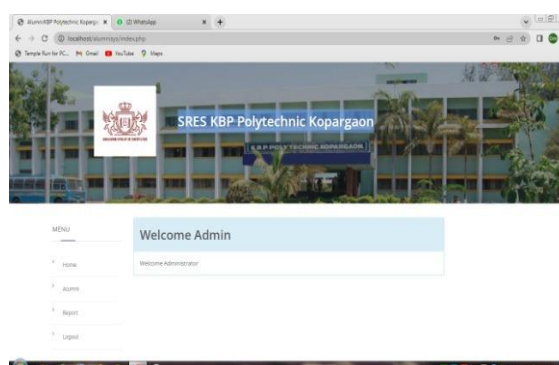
Alumni KBP Polytechnic Kopargaon | (2) WhatsApp | +

localhost/alumnisys/index.php

Temple Run for PC... Gmail YouTube Maps

SRES KBP Polytechnic Kopargaon

K.B.P. POLYTECHNIC KOPARGAON

MENU

Home

Alumni

Report

Logout

Welcome Admin

Welcome Administrator